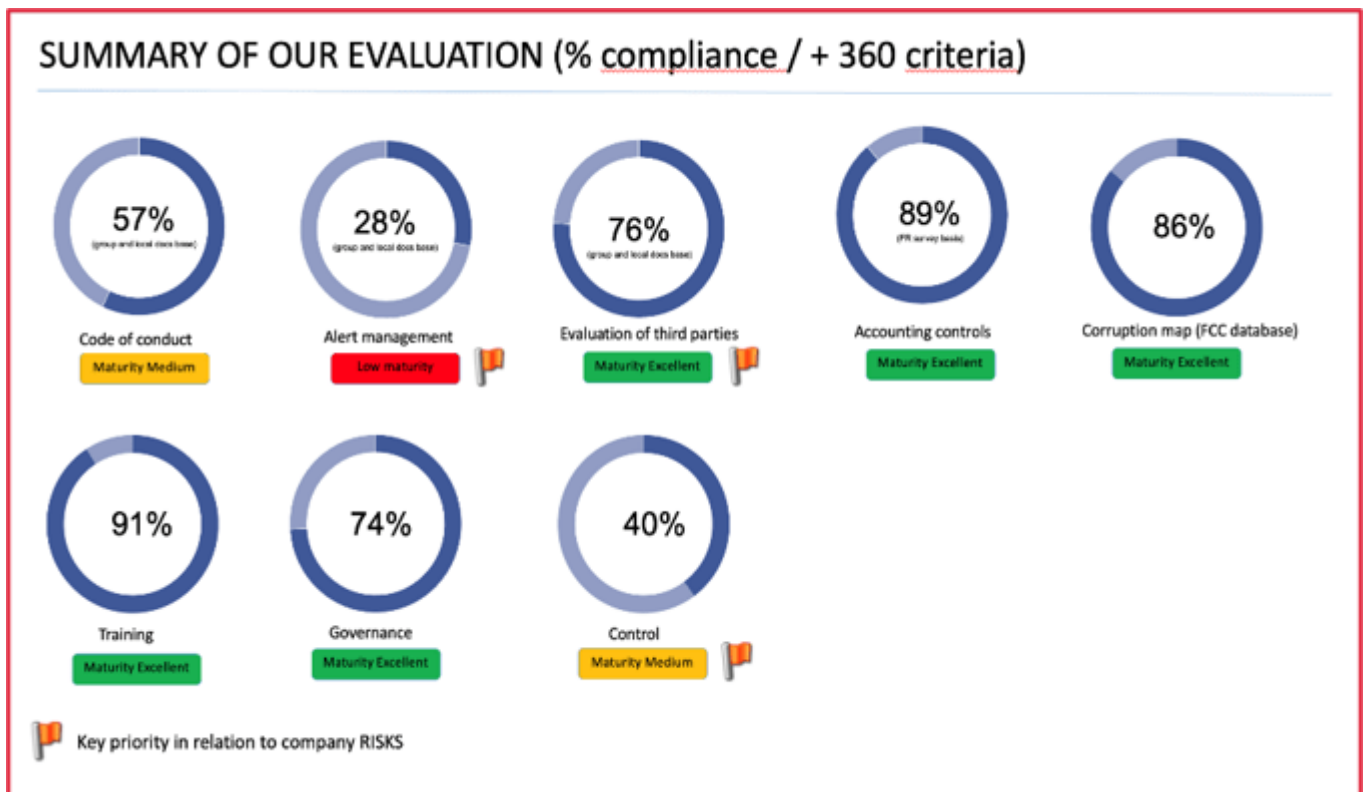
SUMMARY OF OUR EVALUATION (% compliance / + 360 criteria)

57%
(group and local docs base)
Code of conduct
Maturity Medium

28%
(group and local docs base)
Alert management
Low maturity

76%
(group and local docs base)
Evaluation of third parties
Maturity Excellent

89%
(FR survey basis)
Accounting controls
Maturity Excellent

86%
Corruption map (FCC database)
Maturity Excellent

91%
Training
Maturity Excellent

74%
Governance
Maturity Excellent

40%
Control
Maturity Medium

Key priority in relation to company RISKS